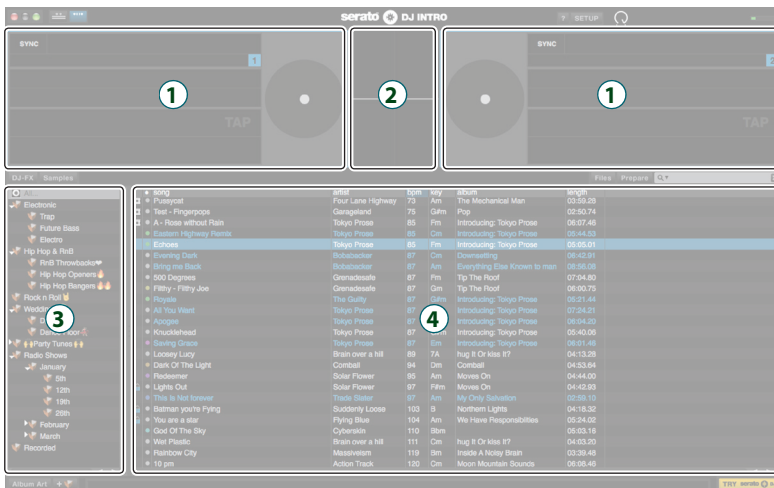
serato DJ INTRO

SETUP

SYNC

1

TAP

2

SYNC

1

TAP

DJ-FX Samples

Files Prepare

All
Electronic
Trap
Future Bass
Electro
Hip Hop & RnB
RnB Throwbacks
Hip Hop Openers
Hip Hop Bangers
Rock n Roll
Wedding
3
Dance Floor
Party Tunes
Radio Shows
January
5th
12th
19th
26th
February
March
Recorded

| song | artist | bpm | key | album | length |
|---|---|---|---|---|---|
| Pussycat | Four Lane Highway | 73 | Am | The Mechanical Man | 03:59.28 |
| Test - Fingerpops | Garageland | 75 | G#m | Pop | 02:50.74 |
| A - Rose without Rain | Tokyo Prose | 85 | Fm | Introducing: Tokyo Prose | 06:07.46 |
| Eastern Highway Remix | Tokyo Prose | 85 | Fm | Introducing: Tokyo Prose | 05:44.53 |
| Echoes | Tokyo Prose | 85 | Fm | Introducing: Tokyo Prose | 05:05.01 |
| Evening Dark | Bobabacker | 87 | Cm | Downsetting | 06:42.91 |
| Bring me Back | Bobabacker | 87 | Am | Everything Else Known to man | 06:56.08 |
| 500 Degrees | Grenadesafe | 87 | Fm | Tip The Roof | 07:04.80 |
| Filthy - Filthy Joe | Grenadesafe | 87 | Gm | Tip The Roof | 06:00.75 |
| Royale | The Guilty | 87 | Gm | Introducing: Tokyo Prose | 05:21.44 |
| All You Want | Tokyo Prose | 87 | Am | Introducing: Tokyo Prose | 07:24.21 |
| Apogee | Tokyo Prose | 87 | Am | Introducing: Tokyo Prose | 06:04.20 |
| Knucklehead | Tokyo Prose | 87 | Gm | Introducing: Tokyo Prose | 05:40.06 |
| Saving Grace | Tokyo Prose | 87 | Em | Introducing: Tokyo Prose | 06:01.48 |
| Loosey Lucy | Brain over a hill | 89 | 7A | hug it Or kiss it? | 04:13.28 |
| Dark Of The Light | Comball | 94 | Dm | Comball | 04:53.64 |
| Redeemer | Solar Flower | 95 | Am | Moves On | 04:44.00 |
| Lights Out | Solar Flower | 97 | F#m | Moves On | 04:42.93 |
| This Is Not forever | Trade Slater | 97 | Am | My Only Salvation | 02:59.10 |
| Batman you're Fying | Suddenly Loose | 103 | B | Northern Lights | 04:18.32 |
| You are a star | Flying Blue | 104 | Am | We Have Responsibilities | 05:24.02 |
| God Of The Sky | Cyberskin | 110 | Bbm | | 05:03.18 |
| Wet Plastic | Brain over a hill | 111 | Cm | hug it Or kiss it? | 04:03.20 |
| Rainbow City | Massivelsm | 119 | Bm | Inside A Noisy Brain | 03:39.48 |
| 10 pm | Action Track | 120 | Cm | Moon Mountain Sounds | 06:08.46 |

4

Album Art

TRY serato